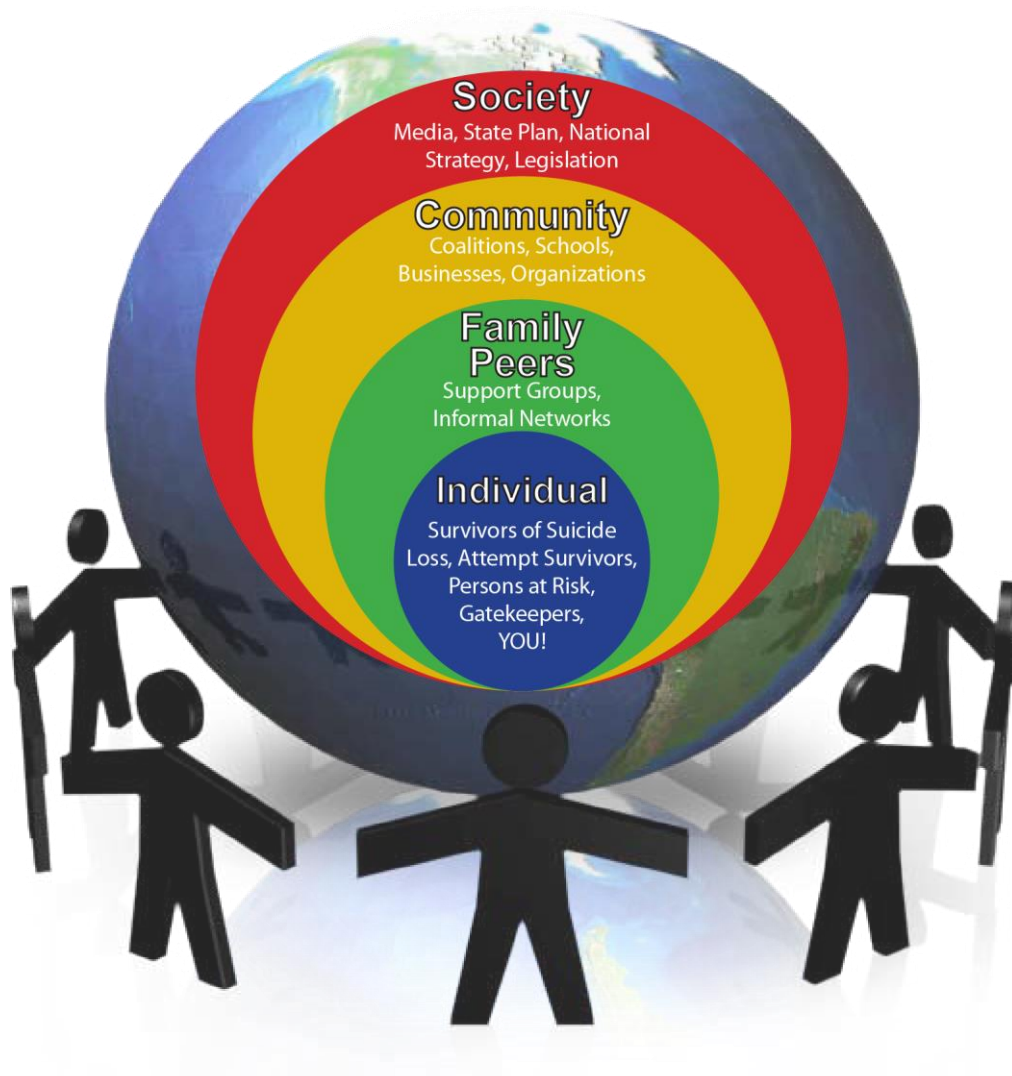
Society
Media, State Plan, National Strategy, Legislation

Community
Coalitions, Schools, Businesses, Organizations

Family
Peers
Support Groups, Informal Networks

Individual
Survivors of Suicide Loss, Attempt Survivors, Persons at Risk, Gatekeepers, YOU!